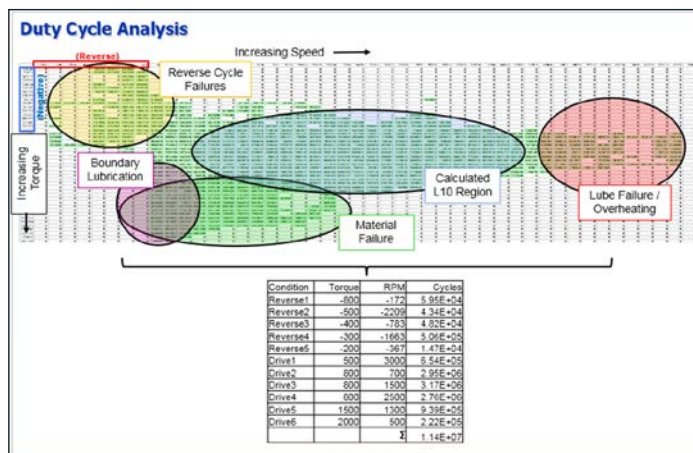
Duty Cycle Analysis

(Reverse)

Increasing Speed

(Negative)

Reverse Cycle Failures

Increasing Torque

Boundary Lubrication

Calculated L10 Region

Lube Failure / Overheating

Material Failure

| Condition | Torque | RPM | Cycles |
|---|---|---|---|
| Reverse1 | -800 | -172 | 5.95E+04 |
| Reverse2 | -500 | -2209 | 4.34E+04 |
| Reverse3 | -400 | -783 | 4.82E+04 |
| Reverse4 | -300 | -1663 | 5.06E+05 |
| Reverse5 | -200 | -367 | 1.47E+04 |
| Drive1 | 500 | 3000 | 6.54E+05 |
| Drive2 | 800 | 700 | 2.95E+06 |
| Drive3 | 800 | 1500 | 3.17E+06 |
| Drive4 | 800 | 2500 | 2.76E+06 |
| Drive5 | 1500 | 1300 | 9.39E+05 |
| Drive6 | 2000 | 500 | 2.22E+05 |
| | | Σ | 1.14E+07 |